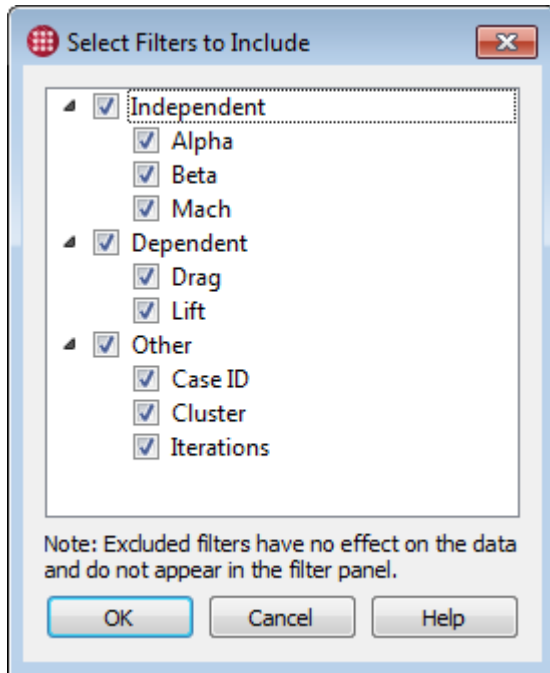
Select Filters to Include

Independent
Alpha
Beta
Mach
Dependent
Drag
Lift
Other
Case ID
Cluster
Iterations

Note: Excluded filters have no effect on the data and do not appear in the filter panel.

OK
Cancel
Help